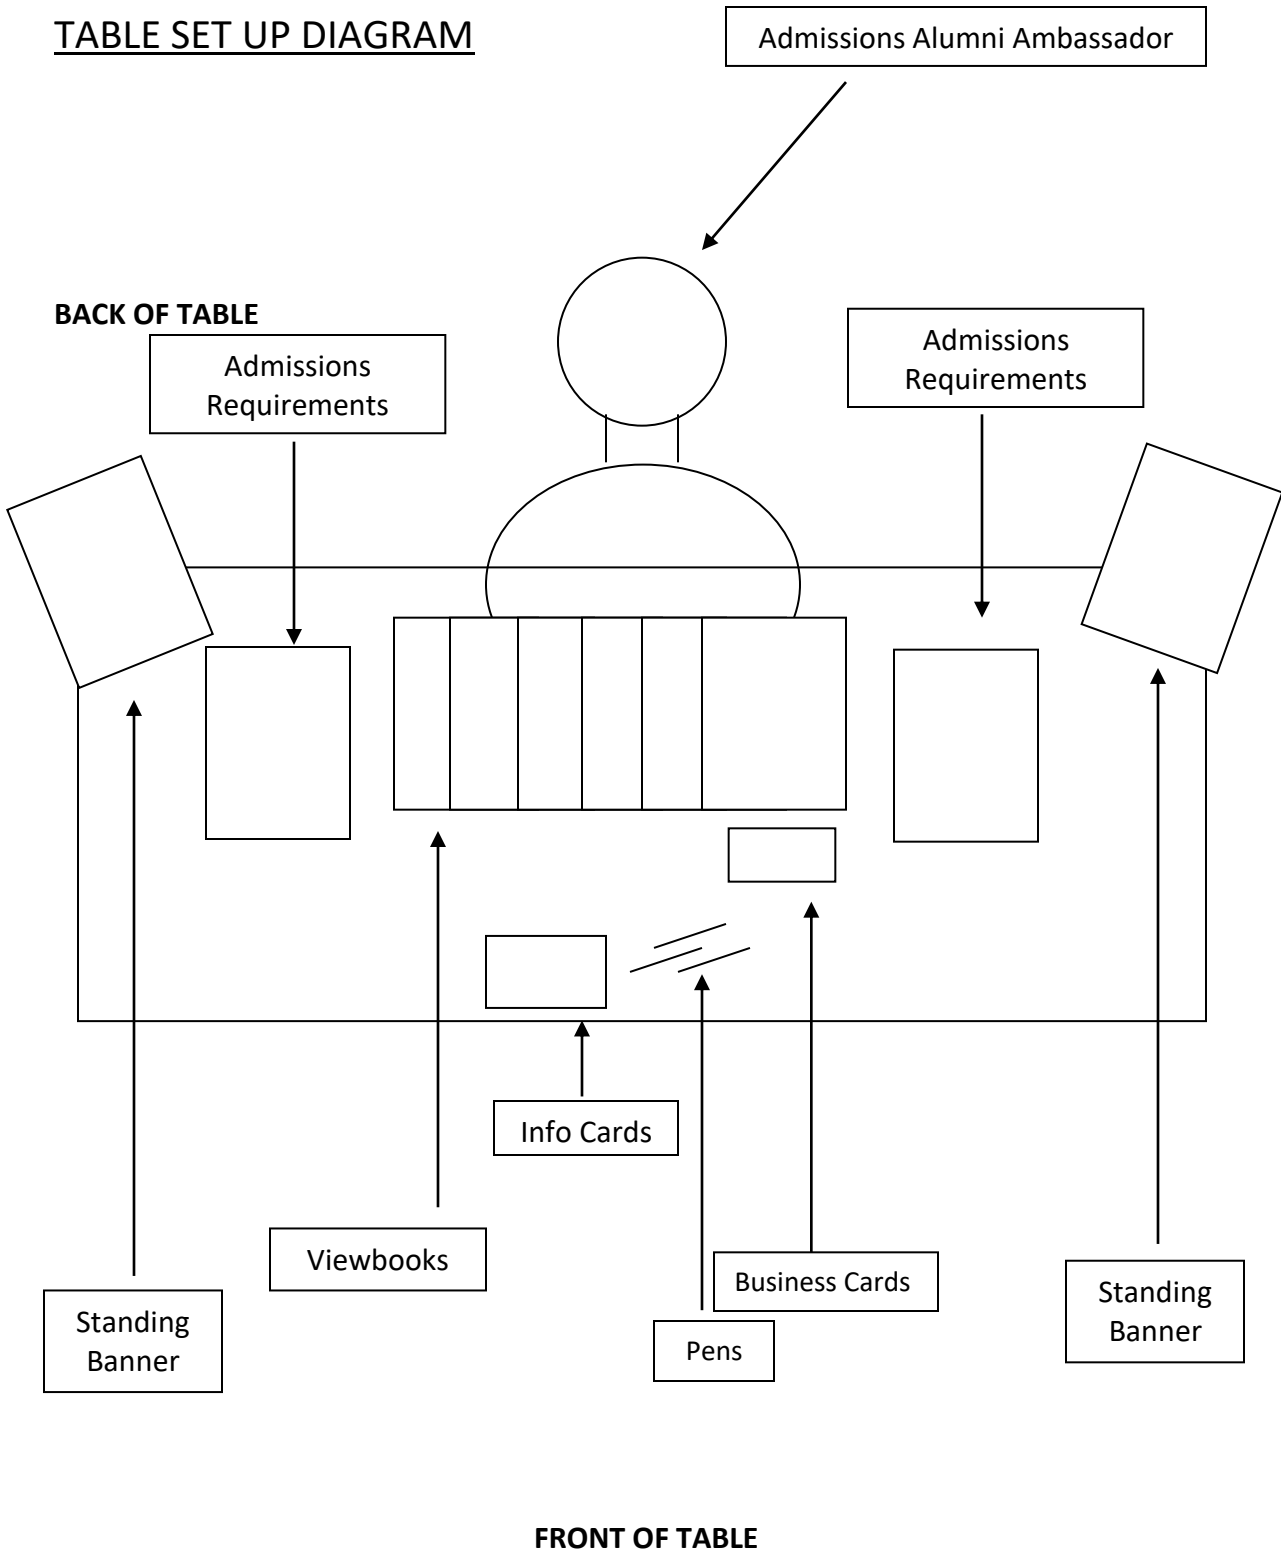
TABLE SET UP DIAGRAM

Admissions Alumni Ambassador

BACK OF TABLE

Admissions Requirements

Admissions Requirements

Info Cards

Viewbooks

Business Cards

Standing Banner

Pens

Standing Banner

FRONT OF TABLE